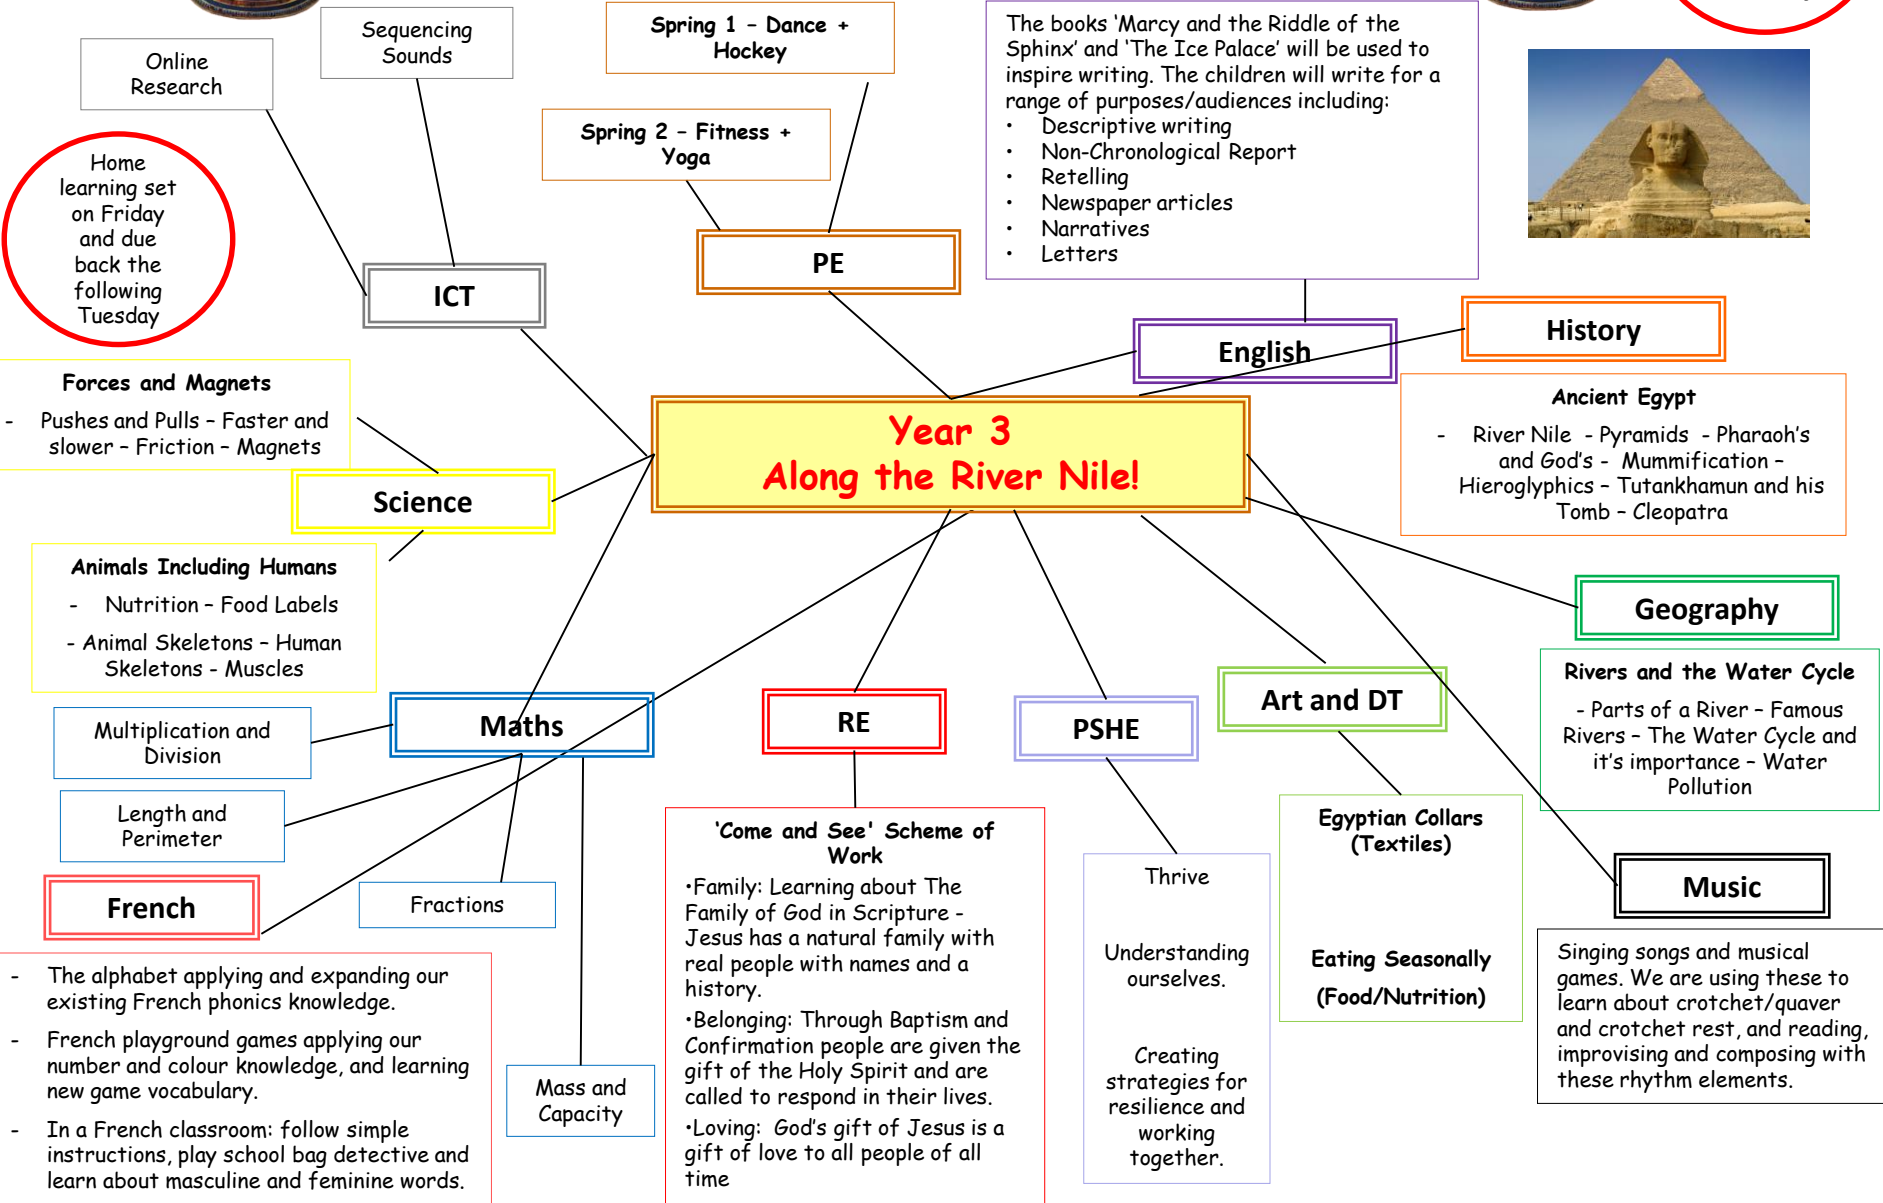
Online Research

Sequencing Sounds

Spring 1 – Dance + Hockey

Spring 2 – Fitness + Yoga

The books 'Marcy and the Riddle of the Sphinx' and 'The Ice Palace' will be used to inspire writing. The children will write for a range of purposes/audiences including:
• Descriptive writing
• Non-Chronological Report
• Retelling
• Newspaper articles
• Narratives
• Letters

Home learning set on Friday and due back the following Tuesday

ICT

PE

English

History

Forces and Magnets
- Pushes and Pulls – Faster and slower – Friction – Magnets

Year 3
Along the River Nile!

Ancient Egypt
- River Nile - Pyramids - Pharaoh's and God's - Mummification – Hieroglyphics – Tutankhamun and his Tomb – Cleopatra

Science

Animals Including Humans
- Nutrition – Food Labels
- Animal Skeletons – Human Skeletons - Muscles

Geography

Rivers and the Water Cycle
- Parts of a River – Famous Rivers – The Water Cycle and it's importance – Water Pollution

Maths

RE

PSHE

Art and DT

Multiplication and Division

Length and Perimeter

French

Fractions

'Come and See' Scheme of Work
•Family: Learning about The Family of God in Scripture - Jesus has a natural family with real people with names and a history.
•Belonging: Through Baptism and Confirmation people are given the gift of the Holy Spirit and are called to respond in their lives.
•Loving: God's gift of Jesus is a gift of love to all people of all time

Thrive

Understanding ourselves.

Creating strategies for resilience and working together.

Egyptian Collars (Textiles)

Eating Seasonally

(Food/Nutrition)

Music

Singing songs and musical games. We are using these to learn about crotchet/quaver and crotchet rest, and reading, improvising and composing with these rhythm elements.

- The alphabet applying and expanding our existing French phonics knowledge.
- French playground games applying our number and colour knowledge, and learning new game vocabulary.
- In a French classroom: follow simple instructions, play school bag detective and learn about masculine and feminine words.

Mass and Capacity